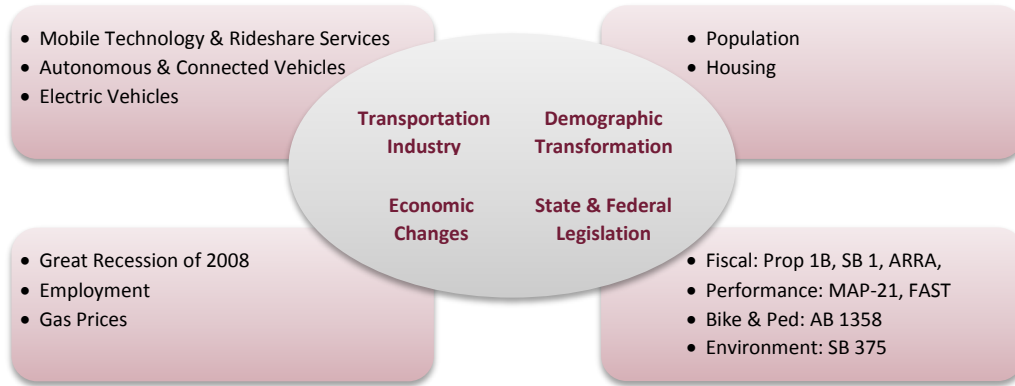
- Mobile Technology & Rideshare Services
- Autonomous & Connected Vehicles
- Electric Vehicles

- Population
- Housing

Transportation Industry

Demographic Transformation

Economic Changes

State & Federal Legislation

- Great Recession of 2008
- Employment
- Gas Prices

- Fiscal: Prop 1B, SB 1, ARRA,
- Performance: MAP-21, FAST
- Bike & Ped: AB 1358
- Environment: SB 375